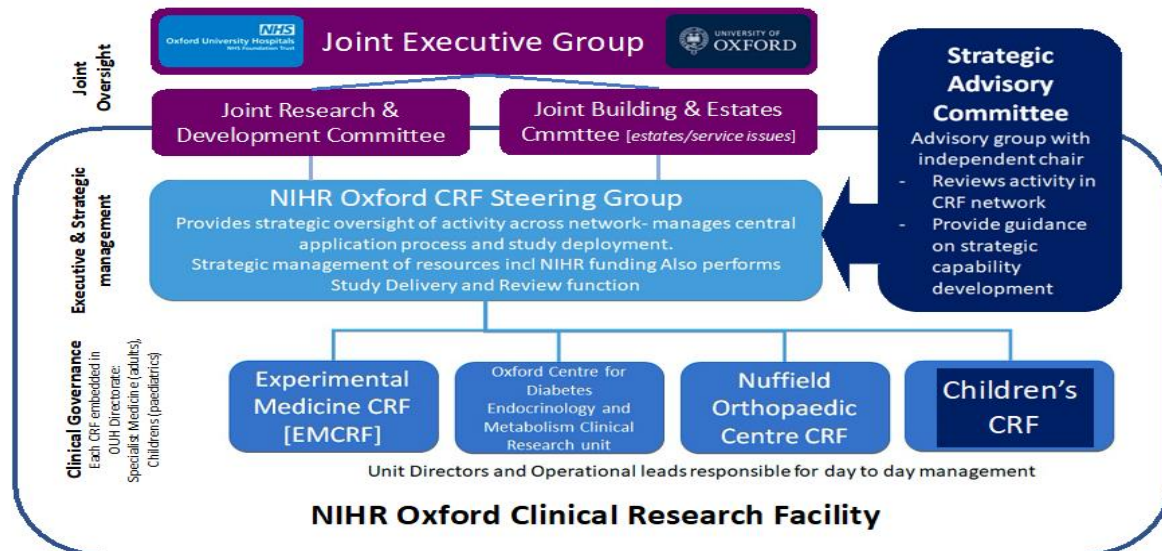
Joint Oversight

NHS
Oxford University Hospitals
NHS Foundation Trust

Joint Executive Group

UNIVERSITY OF OXFORD

Joint Research & Development Committee

Joint Building & Estates Cmmttee [estates/service issues]

Strategic Advisory Committee
Advisory group with independent chair
- Reviews activity in CRF network
- Provide guidance on strategic capability development

Executive & Strategic management

NIHR Oxford CRF Steering Group
Provides strategic oversight of activity across network- manages central application process and study deployment.
Strategic management of resources incl NIHR funding Also performs Study Delivery and Review function

Clinical Governance
Each CRF embedded in OUH Directorate:
Specialist Medicine (adults), Childrens (paediatrics)

Experimental Medicine CRF [EMCRF]

Oxford Centre for Diabetes Endocrinology and Metabolism Clinical Research unit

Nuffield Orthopaedic Centre CRF

Children's CRF

Unit Directors and Operational leads responsible for day to day management

NIHR Oxford Clinical Research Facility